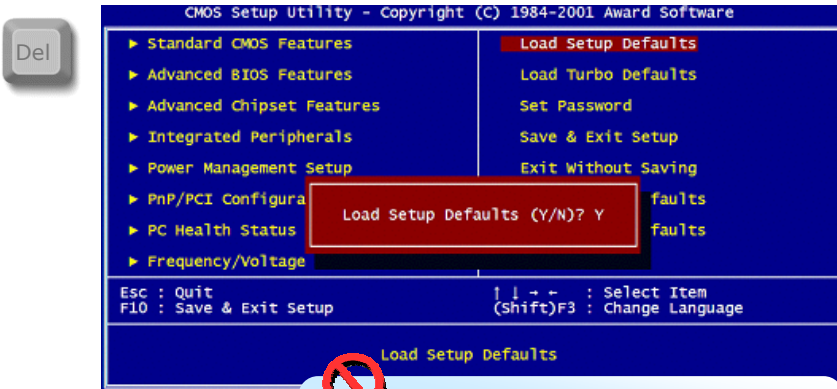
Del

CMOS Setup Utility - Copyright (C) 1984-2001 Award Software

► Standard CMOS Features
► Advanced BIOS Features
► Advanced Chipset Features
► Integrated Peripherals
► Power Management Setup
► PnP/PCI Configura
► PC Health Status
► Frequency/Voltage

Load Setup Defaults
Load Turbo Defaults
Set Password
Save & Exit Setup
Exit Without Saving
faults
faults

Load Setup Defaults (Y/N)? Y

Esc : Quit
F10 : Save & Exit Setup

↑ ↓ → ← : Select Item
(Shift)F3 : Change Language

Load Setup Defaults